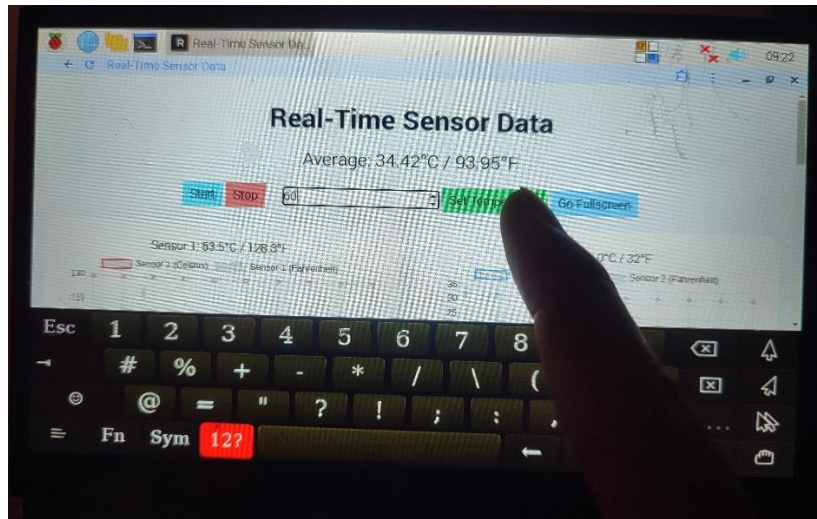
Real-Time Sensor Da...
09:22
Real-Time Sensor Data

Real-Time Sensor Data

Average: 34.42°C / 93.95°F

Start Stop 60 Set Temp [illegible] Go Fullscreen

Sensor 1: 53.5°C / 128.3°F
Sensor 1 (Celsius) Sensor 1 (Fahrenheit)
130
110

0°C / 32°F
Sensor 2 (Fahrenheit)
35
30
25

Esc 1 2 3 4 5 6 7 8
# % + - * / \ (
@ = " ? ! ; : ,
Fn Sym 12?